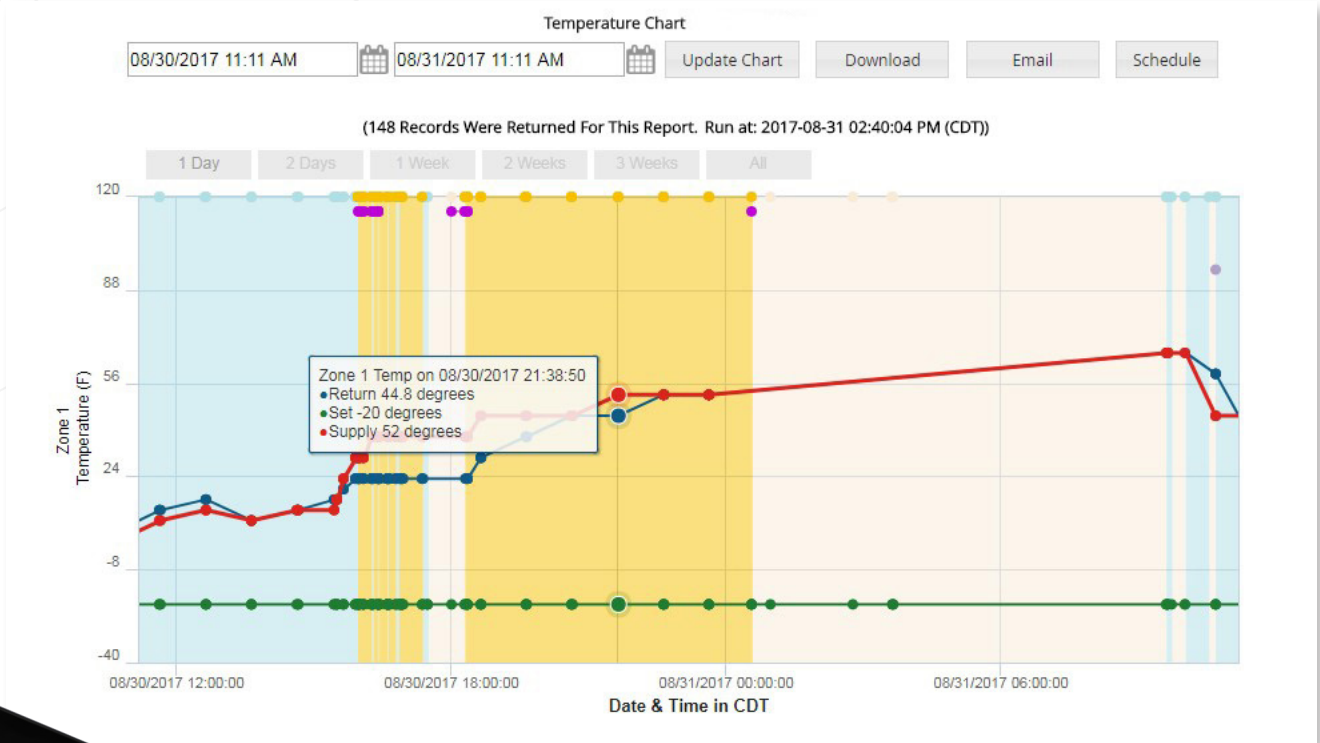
Temperature Chart

08/30/2017 11:11 AM

08/31/2017 11:11 AM

Update Chart

Download

Email

Schedule

(148 Records Were Returned For This Report. Run at: 2017-08-31 02:40:04 PM (CDT))

1 Day

2 Days

1 Week

2 Weeks

3 Weeks

All

120

88

56

24

-8

-40

Zone 1 Temperature (F)

Zone 1 Temp on 08/30/2017 21:38:50
•Return 44.8 degrees
•Set -20 degrees
•Supply 52 degrees

08/30/2017 12:00:00

08/30/2017 18:00:00

08/31/2017 00:00:00

08/31/2017 06:00:00

Date & Time in CDT